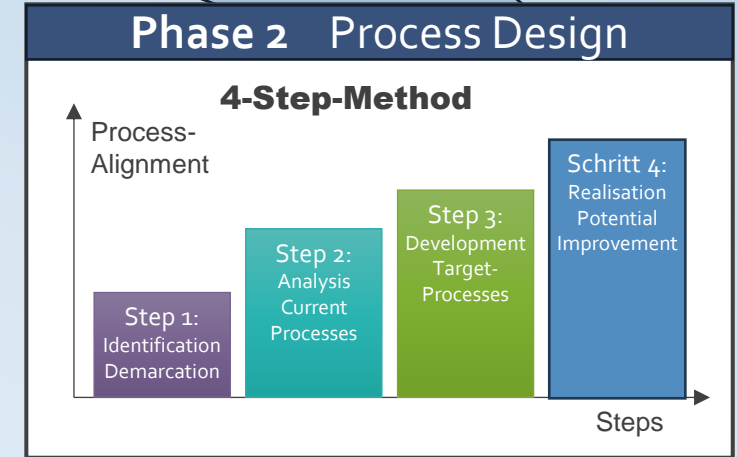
Phase 2 Process Design

4-Step-Method

Process-Alignment

Step 1: Identification Demarcation

Step 2: Analysis Current Processes

Step 3: Development Target-Processes

Schritt 4: Realisation Potential Improvement

Steps